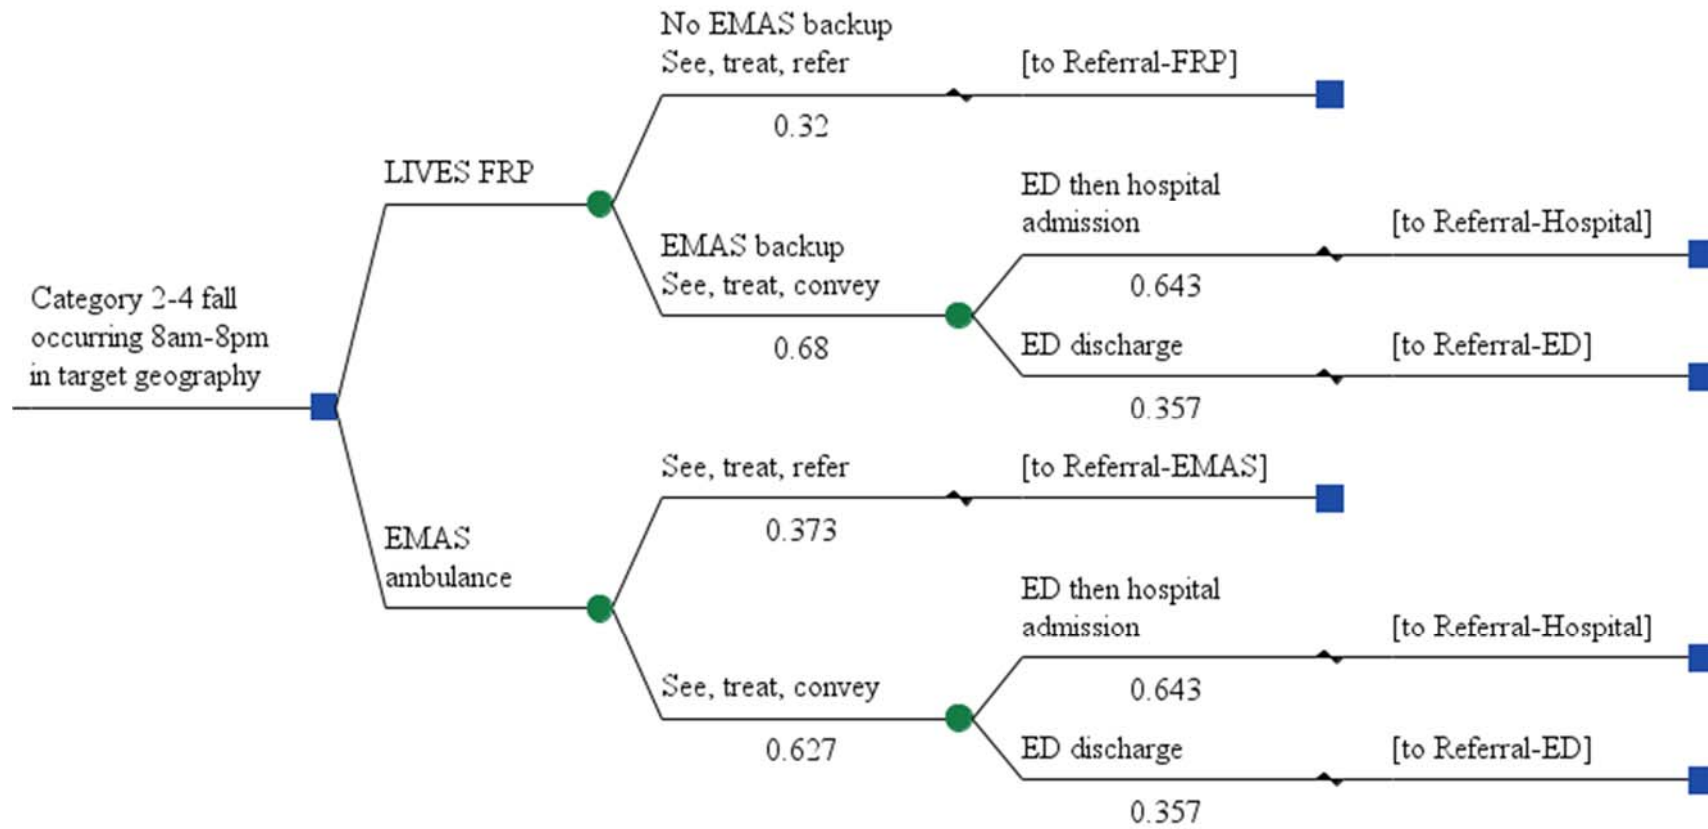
Category 2-4 fall occurring 8am-8pm in target geography

LIVES FRP

No EMAS backup
See, treat, refer
[to Referral-FRP]
0.32

EMAS backup
See, treat, convey
0.68

ED then hospital admission
[to Referral-Hospital]
0.643

ED discharge
[to Referral-ED]
0.357

EMAS ambulance

See, treat, refer
[to Referral-EMAS]
0.373

See, treat, convey
0.627

ED then hospital admission
[to Referral-Hospital]
0.643

ED discharge
[to Referral-ED]
0.357